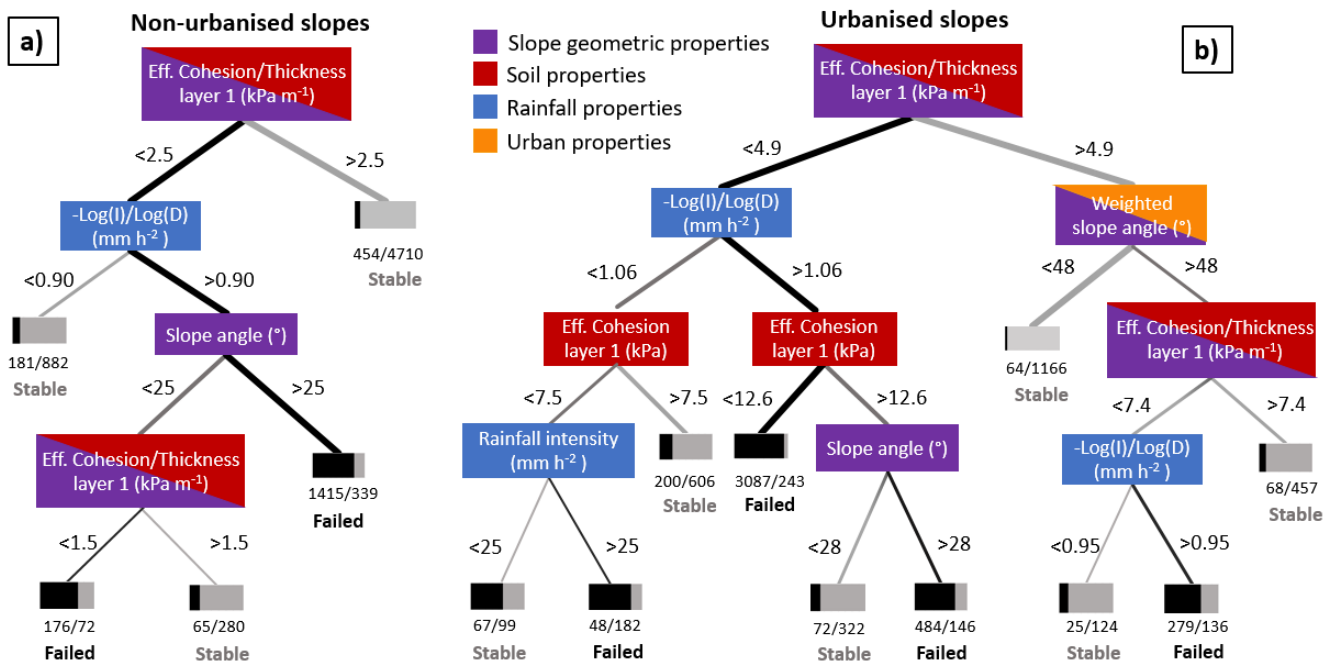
a)

Non-urbanised slopes

Eff. Cohesion/Thickness layer 1 (kPa m$^{-1}$)

<2.5

>2.5

-Log(I)/Log(D) (mm h$^{-2}$ )

454/4710
Stable

<0.90

>0.90

181/882
Stable

Slope angle (°)

<25

>25

Eff. Cohesion/Thickness layer 1 (kPa m$^{-1}$)

1415/339
Failed

<1.5

>1.5

176/72
Failed

65/280
Stable

Slope geometric properties
Soil properties
Rainfall properties
Urban properties

Urbanised slopes

b)

Eff. Cohesion/Thickness layer 1 (kPa m$^{-1}$)

<4.9

>4.9

-Log(I)/Log(D) (mm h$^{-2}$ )

Weighted slope angle (°)

<1.06

>1.06

<48

>48

Eff. Cohesion layer 1 (kPa)

Eff. Cohesion layer 1 (kPa)

64/1166
Stable

Eff. Cohesion/Thickness layer 1 (kPa m$^{-1}$)

<7.5

>7.5

<12.6

>12.6

<7.4

>7.4

Rainfall intensity (mm h$^{-2}$ )

200/606
Stable

3087/243
Failed

Slope angle (°)

-Log(I)/Log(D) (mm h$^{-2}$ )

68/457
Stable

<25

>25

<28

>28

<0.95

>0.95

67/99
Stable

48/182
Failed

72/322
Stable

484/146
Failed

25/124
Stable

279/136
Failed